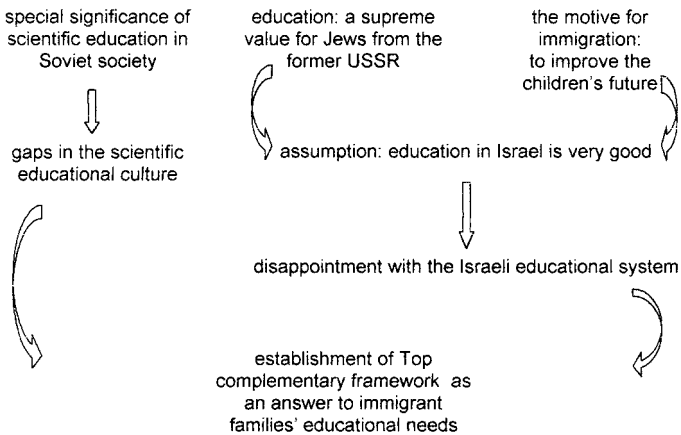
special significance of scientific education in Soviet society

education: a supreme value for Jews from the former USSR

the motive for immigration: to improve the children's future

gaps in the scientific educational culture

assumption: education in Israel is very good

disappointment with the Israeli educational system

establishment of Top complementary framework as an answer to immigrant families' educational needs